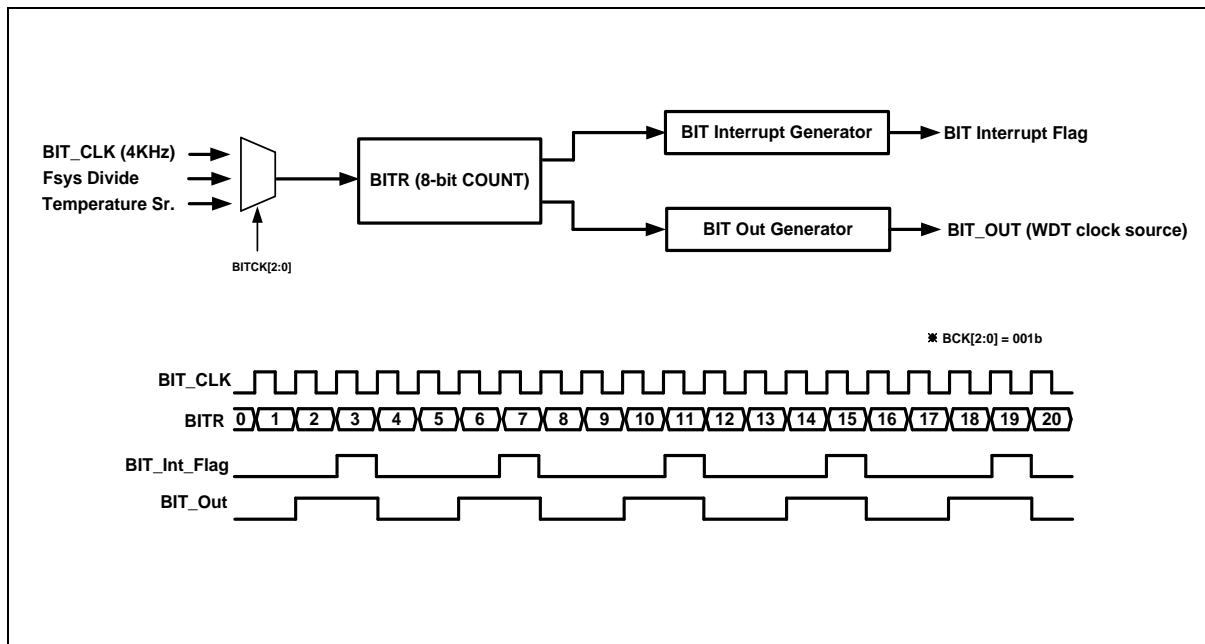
BIT_CLK (4KHz)
Fsys Divide
Temperature Sr.
BITCK[2:0]
BITR (8-bit COUNT)
BIT Interrupt Generator
BIT Interrupt Flag
BIT Out Generator
BIT_OUT (WDT clock source)

※ BCK[2:0] = 001b

BIT_CLK
BITR 0 1 2 3 4 5 6 7 8 9 10 11 12 13 14 15 16 17 18 19 20
BIT_Int_Flag
BIT_Out